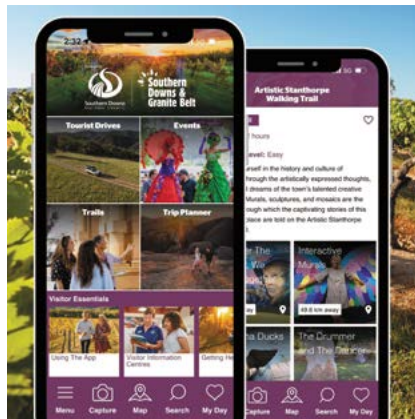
2:32

Southern Downs

Southern Downs & Granite Belt

Tourist Drives

Events

Trails

Trip Planner

Visitor Essentials

Using The App

Visitor Information Centres

Getting He

Menu

Capture

Map

Search

My Day

Artistic Stanthorpe Walking Trail

hours

evel: Easy

rself in the history and culture of through the artistically expressed thoughts, d dreams of the town's talented creative Murals, sculptures, and mosaics are the rough which the captivating stories of this ce are told on the Artistic Stanthorpe

Interactive Murals

49.6 km away

The

a Ducks

The Drummer and The Dancer

Capture

Map

Search

My Day